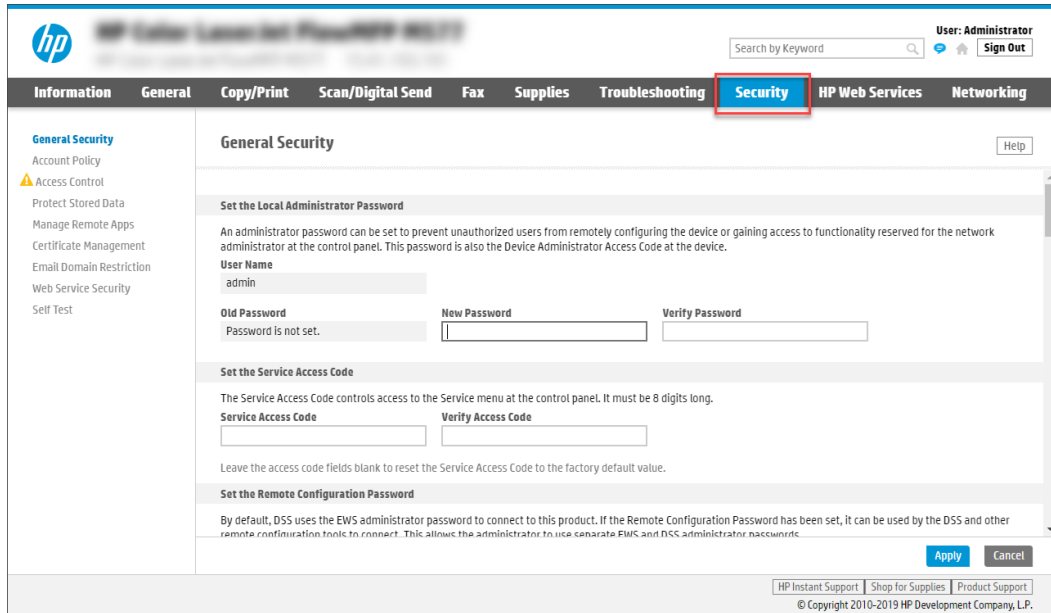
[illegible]
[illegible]

User: Administrator
Search by Keyword
Sign Out

Information General Copy/Print Scan/Digital Send Fax Supplies Troubleshooting Security HP Web Services Networking

General Security
Account Policy
Access Control
Protect Stored Data
Manage Remote Apps
Certificate Management
Email Domain Restriction
Web Service Security
Self Test

General Security

Help

Set the Local Administrator Password

An administrator password can be set to prevent unauthorized users from remotely configuring the device or gaining access to functionality reserved for the network administrator at the control panel. This password is also the Device Administrator Access Code at the device.

User Name
admin

Old Password
Password is not set.
New Password
Verify Password

Set the Service Access Code

The Service Access Code controls access to the Service menu at the control panel. It must be 8 digits long.

Service Access Code
Verify Access Code

Leave the access code fields blank to reset the Service Access Code to the factory default value.

Set the Remote Configuration Password

By default, DSS uses the EWS administrator password to connect to this product. If the Remote Configuration Password has been set, it can be used by the DSS and other remote configuration tools to connect. This allows the administrator to use separate EWS and DSS administrator passwords.

Apply
Cancel

HP Instant Support | Shop for Supplies | Product Support
© Copyright 2010-2019 HP Development Company, L.P.